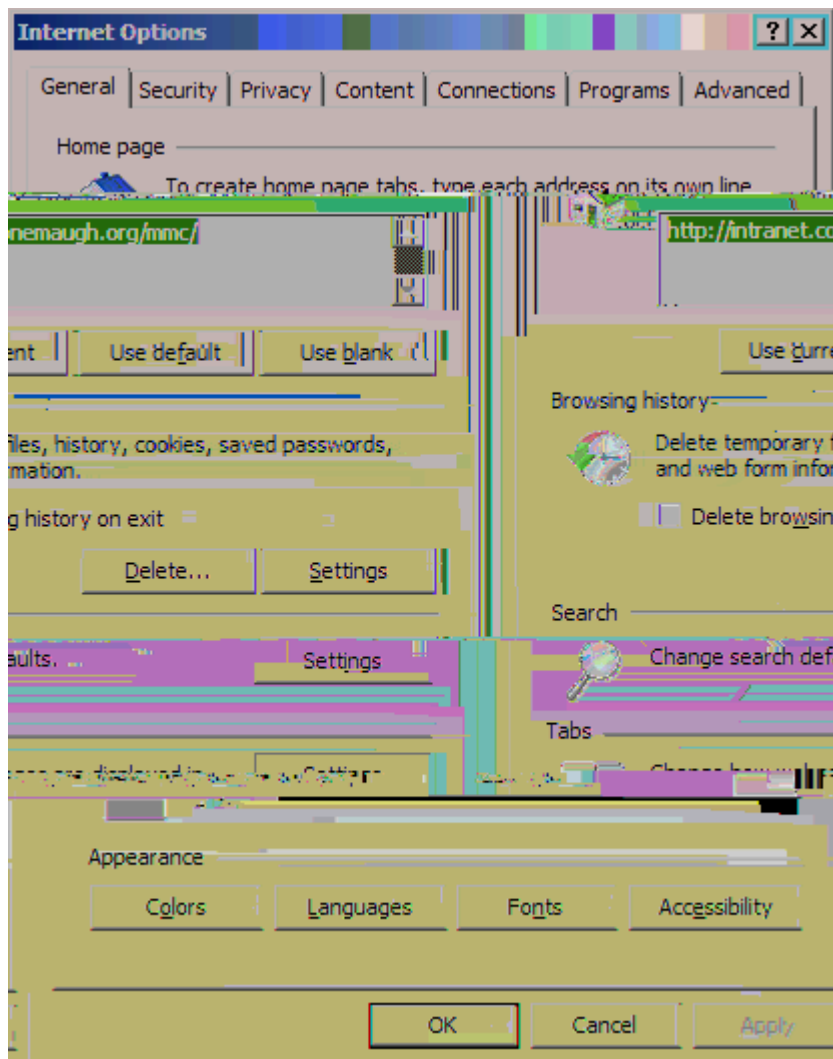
Internet Options

?

General | Security | Privacy | Content | Connections | Programs | Advanced

Home page

To create home page tabs, type each address on its own line.

nemaugh.org/mmc/

http://intranet.co

ent

Use default

Use blank

Use curre

Browsing history

files, history, cookies, saved passwords, rmation.

Delete temporary f and web form infor

g history on exit

Delete browsin

Delete...

Settings

Search

aults.

Settings

Change search def

Tabs

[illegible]

Appearance

Colors

Languages

Fonts

Accessibility

OK

Cancel

Apply